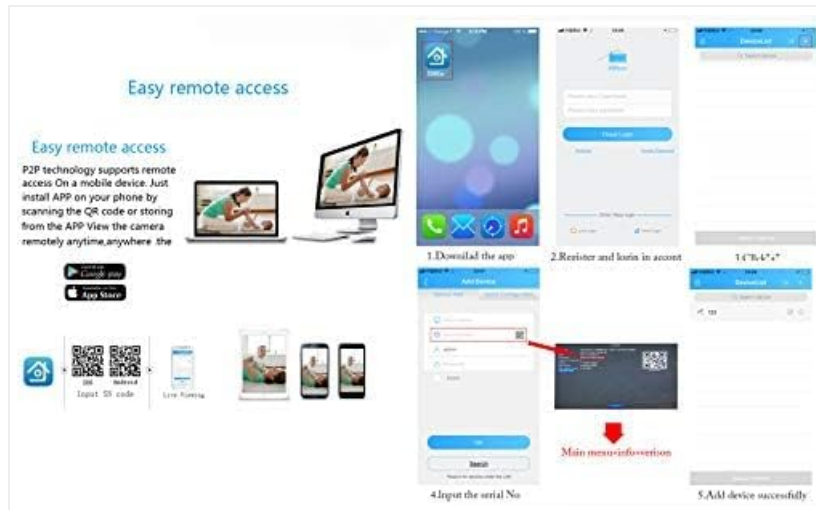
Easy remote access

Easy remote access

P2P technology supports remote access On a mobile device. Just install APP on your phone by scanning the QR code or storing from the APP View the camera remotely anytime,anywhere .the

Google play

App Store

IOS Android

Input SN code

Live Viewing

1.Download the app

2.Register and login in account

1 C'"ß-k"+"

Add Device

Search

Main menu=info=vertion

DeviceList

4.Input the serial No

5.Add device successfully